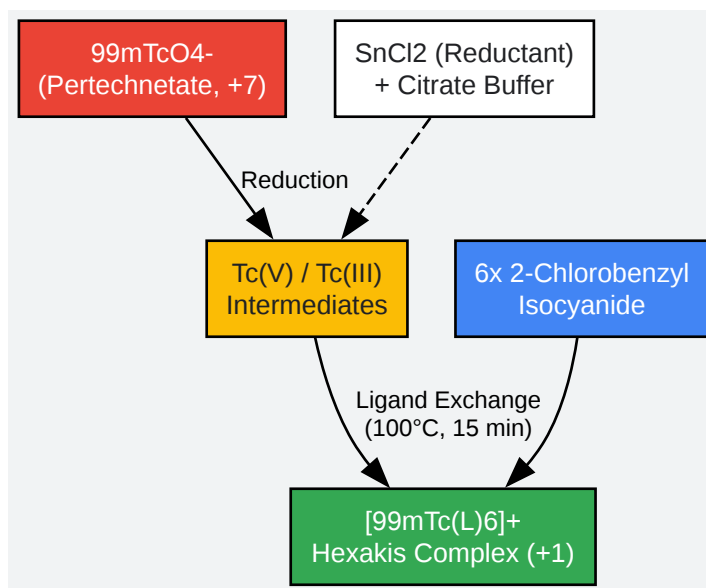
99mTcO4-
(Pertechnetate, +7)

SnCl2 (Reductant)
+ Citrate Buffer

Reduction

Tc(V) / Tc(III)
Intermediates

6x 2-Chlorobenzyl
Isocyanide

Ligand Exchange
(100°C, 15 min)

[99mTc(L)6]+
Hexakis Complex (+1)